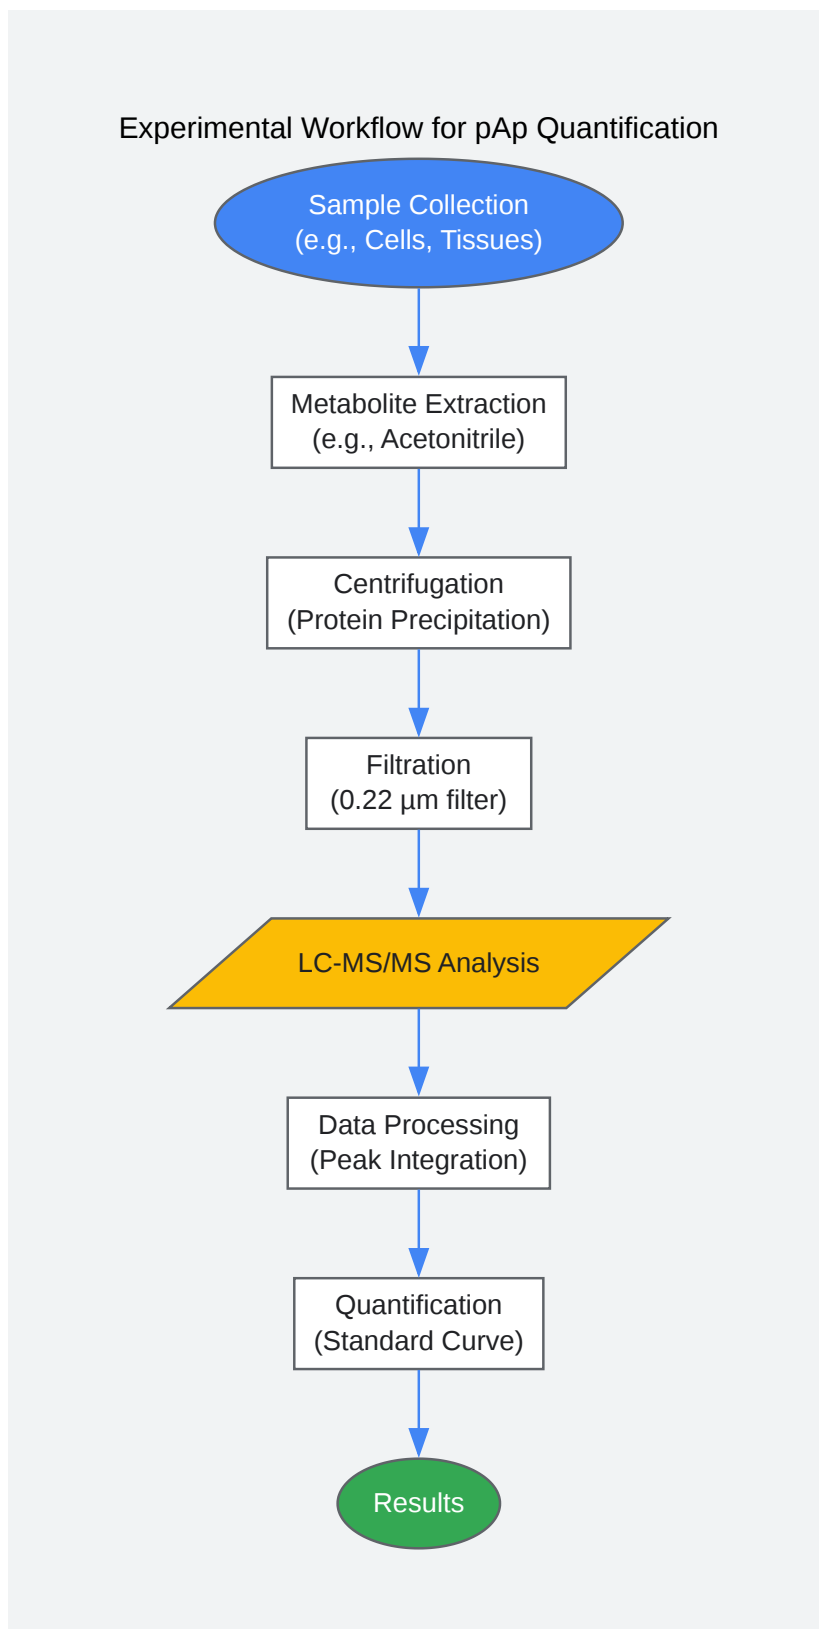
Experimental Workflow for pAp Quantification

Sample Collection
(e.g., Cells, Tissues)

Metabolite Extraction
(e.g., Acetonitrile)

Centrifugation
(Protein Precipitation)

Filtration
(0.22 µm filter)

LC-MS/MS Analysis

Data Processing
(Peak Integration)

Quantification
(Standard Curve)

Results